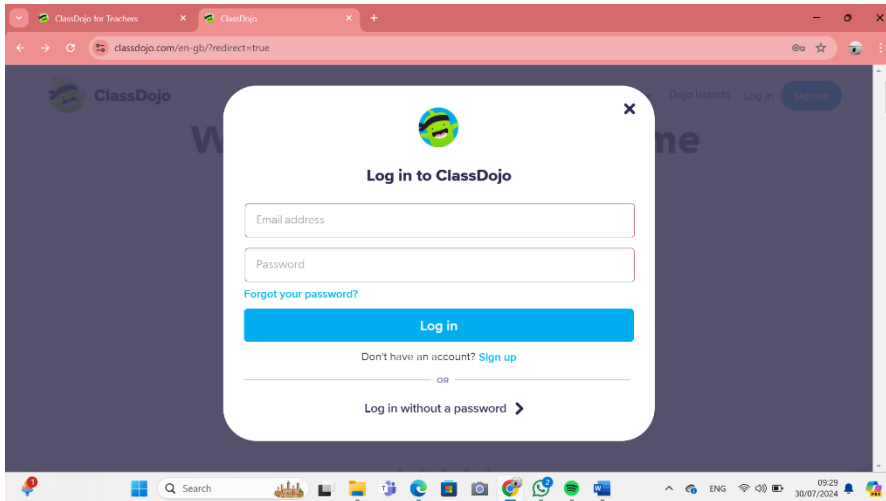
ClassDojo for Teachers
ClassDojo
classdojo.com/en-gb/?redirect=true

ClassDojo
Dojo Islands Log in Sign up
W me

Log in to ClassDojo

Email address

Password

Forgot your password?

Log in

Don't have an account? Sign up

OR

Log in without a password

Search
ENG
09:29
30/07/2024